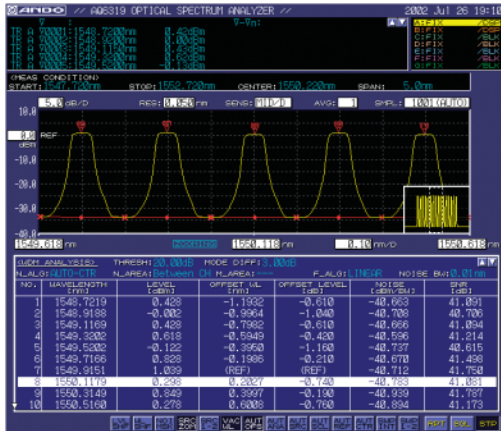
ANDO // AQ6319 OPTICAL SPECTRUM ANALYZER // 2002 Jul 26 19:10

TR A 1549.618nm 0.42dBm
TR A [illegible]1548.720nm 0.42dBm
TR A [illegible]1549.1170nm 0.42dBm
TR A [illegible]1549.3200nm 0.42dBm
TR A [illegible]1549.5200nm 0.42dBm

A:FIX /DSP
B:FIX /DSP
C:FIX /BLK
D:FIX /BLK
E:FIX /BLK
F:FIX /BLK
G:FIX /BLK

<MEAS CONDITION>
START:1547.720nm STOP:1552.720nm CENTER:1550.220nm SPAN: 5.0nm

5.0 dB/D RES: 0.050nm SENS: MID/D AVG: 1 SMPL: 1001(AUTO)

10.0
0.0 REF
dBm
-10.0
-20.0
-30.0
-40.0

1549.618 nm 1550.118 nm 0.10 nm/D 1550.618 nm

<WDM ANALYSIS> THRESH: 20.00dB MODE DIFF: 3.00dB
N_ALG: AUTO-CTR N_AREA: Between CH M_AREA: ---- F_ALG: LINEAR NOISE BW: 0.01nm

| NO. | WAVELENGTH [nm] | LEVEL [dBm] | OFFSET WL [nm] | OFFSET LEVEL [dB] | NOISE [dBm/BW] | SNR [dB] |
|---|---|---|---|---|---|---|
| 1 | 1548.7219 | 0.428 | -1.1932 | -0.610 | -40.663 | 41.091 |
| 2 | 1548.9188 | -0.002 | -0.9964 | -1.040 | -40.708 | 40.706 |
| 3 | 1549.1169 | 0.428 | -0.7982 | -0.610 | -40.666 | 41.094 |
| 4 | 1549.3202 | 0.618 | -0.5949 | -0.420 | -40.596 | 41.214 |
| 5 | 1549.5202 | -0.122 | -0.3950 | -1.160 | -40.737 | 40.615 |
| 6 | 1549.7166 | 0.828 | -0.1986 | -0.210 | -40.670 | 41.498 |
| 7 | 1549.9151 | 1.039 | (REF) | (REF) | -40.712 | 41.750 |
| 8 | 1550.1179 | 0.298 | 0.2027 | -0.740 | -40.783 | 41.081 |
| 9 | 1550.3149 | 0.849 | 0.3997 | -0.190 | -40.939 | 41.787 |
| 10 | 1550.5160 | 0.278 | 0.6008 | -0.760 | -40.894 | 41.173 |

PRT SOL STP